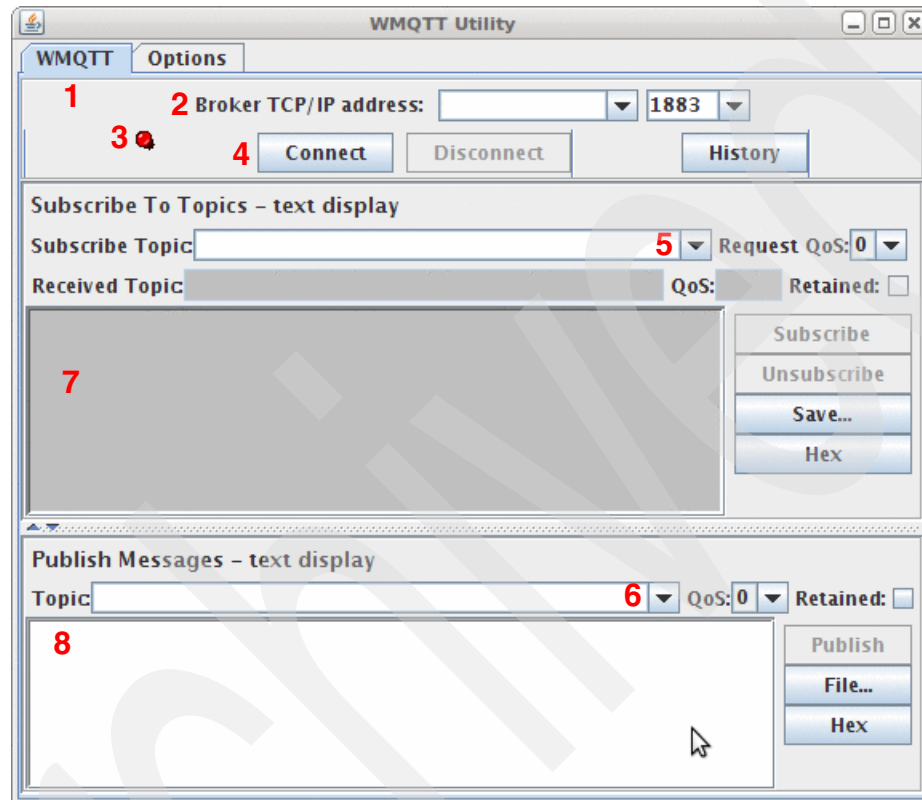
WMQTT Utility

WMQTT Options

1

2 Broker TCP/IP address: 1883

3

4 Connect Disconnect History

Subscribe To Topics – text display

Subscribe Topic 5 Request QoS: 0

Received Topic QoS: Retained:

7

Subscribe

Unsubscribe

Save...

Hex

Publish Messages – text display

Topic 6 QoS: 0 Retained:

8

Publish

File...

Hex